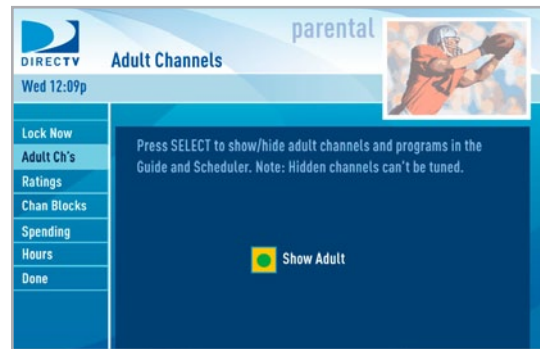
DIRECTV

parental

Adult Channels

Wed 12:09p

Lock Now
Adult Ch's
Ratings
Chan Blocks
Spending
Hours
Done

Press SELECT to show/hide adult channels and programs in the Guide and Scheduler. Note: Hidden channels can't be tuned.

Show Adult